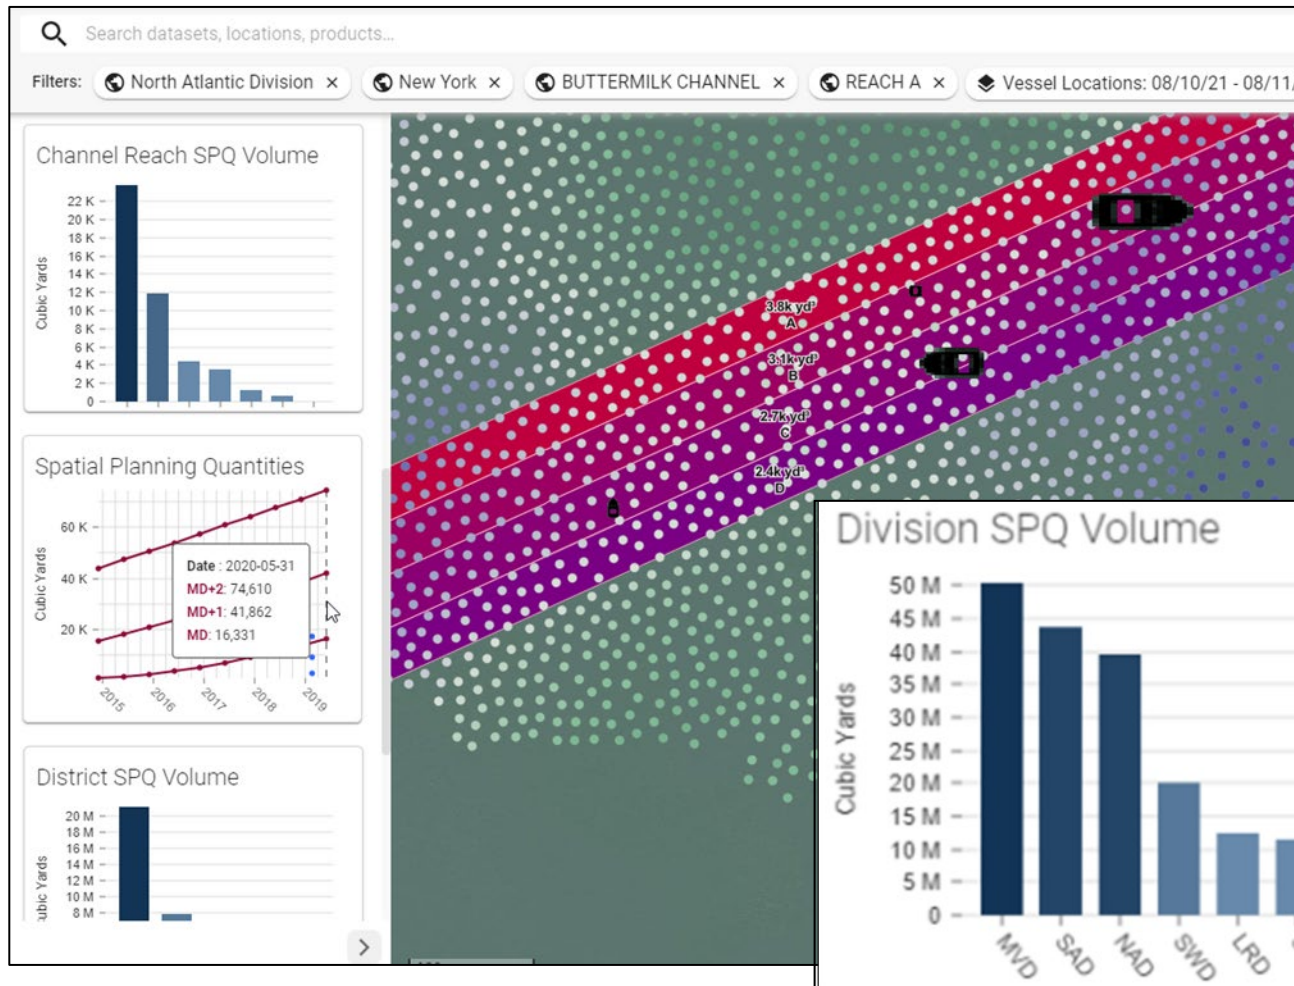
Search datasets, locations, products...

Filters: North Atlantic Division × New York × BUTTERMILK CHANNEL × REACH A × Vessel Locations: 08/10/21 - 08/11/

Channel Reach SPQ Volume

Cubic Yards

22 K
20 K
18 K
16 K
14 K
12 K
10 K
8 K
6 K
4 K
2 K
0

Spatial Planning Quantities

Cubic Yards

60 K
40 K
20 K

Date : 2020-05-31
MD+2: 74,610
MD+1: 41,862
MD: 16,331

2015
2016
2017
2018
2019

District SPQ Volume

ubic Yards

20 M
18 M
16 M
14 M
12 M
10 M
8 M

3.8k yd³
A
3.1k yd³
B
2.7k yd³
C
2.4k yd³
D

Division SPQ Volume

Cubic Yards

50 M
45 M
40 M
35 M
30 M
25 M
20 M
15 M
10 M
5 M
0

MVD
SAD
NAD
SWD
LRD